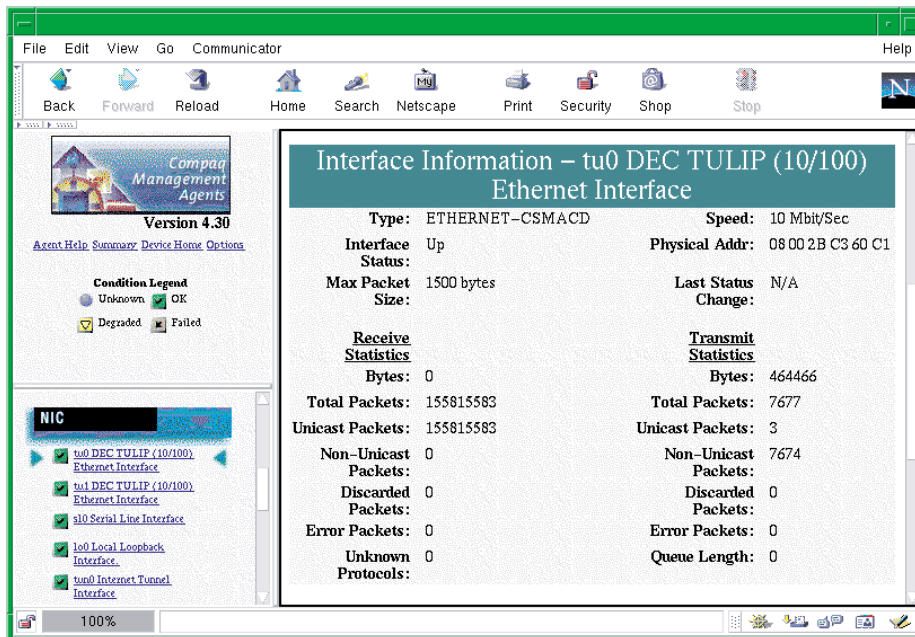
File Edit View Go Communicator Help

Back Forward Reload Home Search Netscape Print Security Shop Stop

Compaq Management Agents
Version 4.30

Agent Help Summary Device Home Options

Condition Legend
Unknown OK
Degraded Failed

NIC

tu0 DEC TULIP (10/100) Ethernet Interface
tu1 DEC TULIP (10/100) Ethernet Interface
sl0 Serial Line Interface
lo0 Local Loopback Interface.
tun0 Internet Tunnel Interface

Interface Information – tu0 DEC TULIP (10/100) Ethernet Interface

| | | | |
|---|---|---|---|
| Type: | ETHERNET-CSMACD | Speed: | 10 Mbit/Sec |
| Interface Status: | Up | Physical Addr: | 08 00 2B C3 60 C1 |
| Max Packet Size: | 1500 bytes | Last Status Change: | N/A |
| Receive Statistics | | Transmit Statistics | |
| Bytes: | 0 | Bytes: | 464466 |
| Total Packets: | 155815583 | Total Packets: | 7677 |
| Unicast Packets: | 155815583 | Unicast Packets: | 3 |
| Non-Unicast Packets: | 0 | Non-Unicast Packets: | 7674 |
| Discarded Packets: | 0 | Discarded Packets: | 0 |
| Error Packets: | 0 | Error Packets: | 0 |
| Unknown Protocols: | 0 | Queue Length: | 0 |

100%